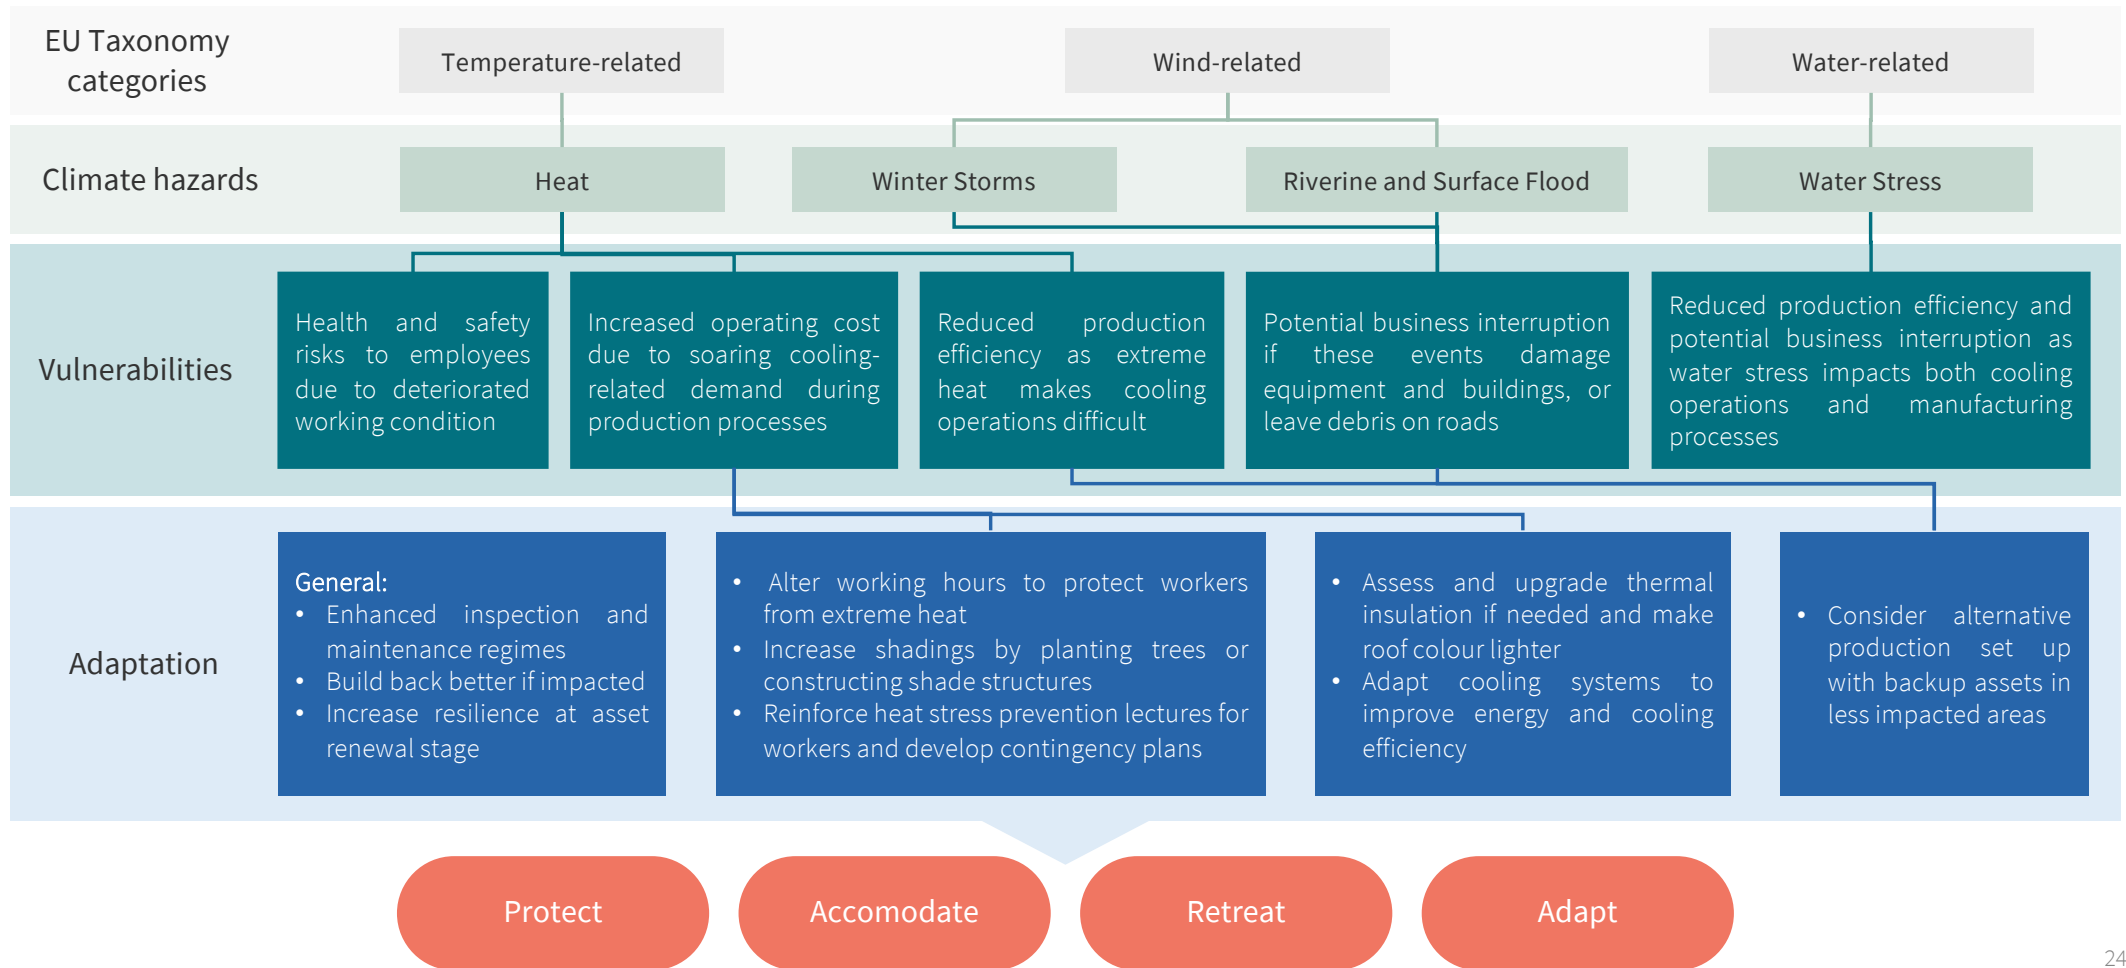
EU Taxonomy categories

Temperature-related

Wind-related

Water-related

Climate hazards

Heat

Winter Storms

Riverine and Surface Flood

Water Stress

Vulnerabilities

Health and safety risks to employees due to deteriorated working condition

Increased operating cost due to soaring cooling-related demand during production processes

Reduced production efficiency as extreme heat makes cooling operations difficult

Potential business interruption if these events damage equipment and buildings, or leave debris on roads

Reduced production efficiency and potential business interruption as water stress impacts both cooling operations and manufacturing processes

Adaptation

General:
• Enhanced inspection and maintenance regimes
• Build back better if impacted
• Increase resilience at asset renewal stage

• Alter working hours to protect workers from extreme heat
• Increase shadings by planting trees or constructing shade structures
• Reinforce heat stress prevention lectures for workers and develop contingency plans

• Assess and upgrade thermal insulation if needed and make roof colour lighter
• Adapt cooling systems to improve energy and cooling efficiency

• Consider alternative production set up with backup assets in less impacted areas

Protect

Accomodate

Retreat

Adapt

24